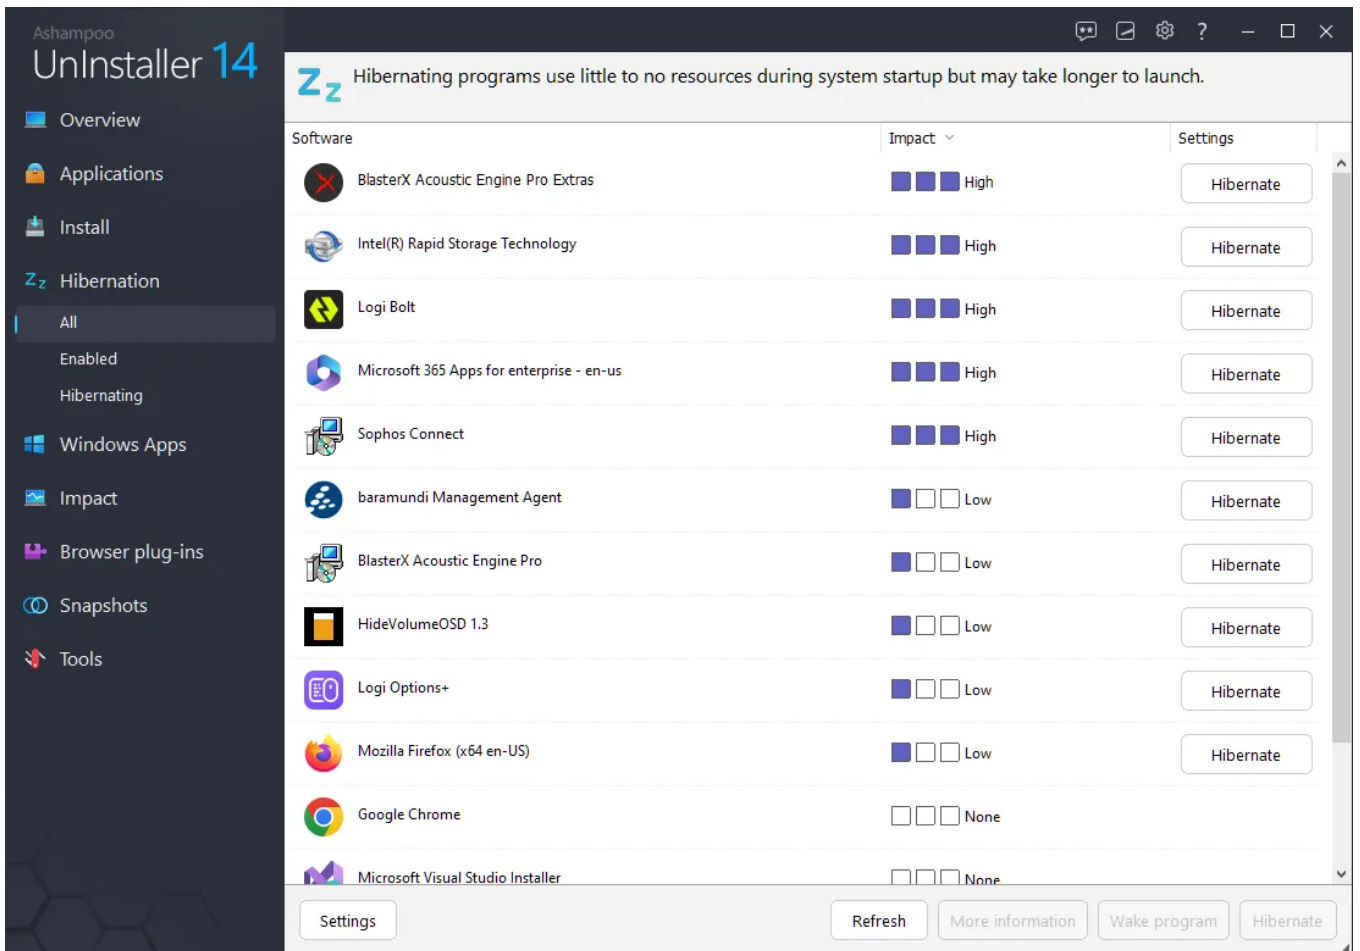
Ashampoo
UnInstaller 14

Overview
Applications
Install
Hibernation
All
Enabled
Hibernating
Windows Apps
Impact
Browser plug-ins
Snapshots
Tools

Hibernating programs use little to no resources during system startup but may take longer to launch.

| Software | Impact | Settings |
|---|---|---|
| BlasterX Acoustic Engine Pro Extras | High | Hibernate |
| Intel(R) Rapid Storage Technology | High | Hibernate |
| Logi Bolt | High | Hibernate |
| Microsoft 365 Apps for enterprise - en-us | High | Hibernate |
| Sophos Connect | High | Hibernate |
| baramundi Management Agent | Low | Hibernate |
| BlasterX Acoustic Engine Pro | Low | Hibernate |
| HideVolumeOSD 1.3 | Low | Hibernate |
| Logi Options+ | Low | Hibernate |
| Mozilla Firefox (x64 en-US) | Low | Hibernate |
| Google Chrome | None | |
| Microsoft Visual Studio Installer | None | |

Settings
Refresh
More information
Wake program
Hibernate